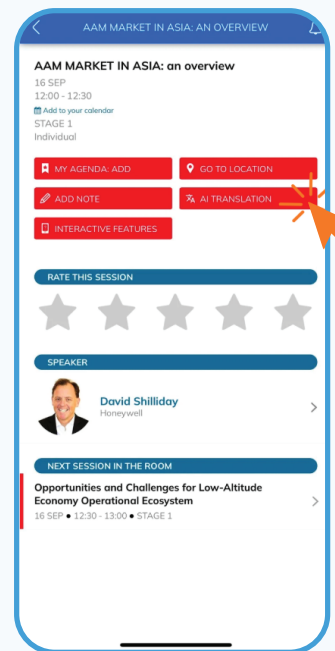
AAM MARKET IN ASIA: AN OVERVIEW

AAM MARKET IN ASIA: an overview
16 SEP
12:00 - 12:30
Add to your calendar
STAGE 1
Individual

MY AGENDA: ADD
GO TO LOCATION
ADD NOTE
AI TRANSLATION
INTERACTIVE FEATURES

RATE THIS SESSION

SPEAKER

David Shilliday
Honeywell

NEXT SESSION IN THE ROOM

Opportunities and Challenges for Low-Altitude Economy Operational Ecosystem
16 SEP • 12:30 - 13:00 • STAGE 1